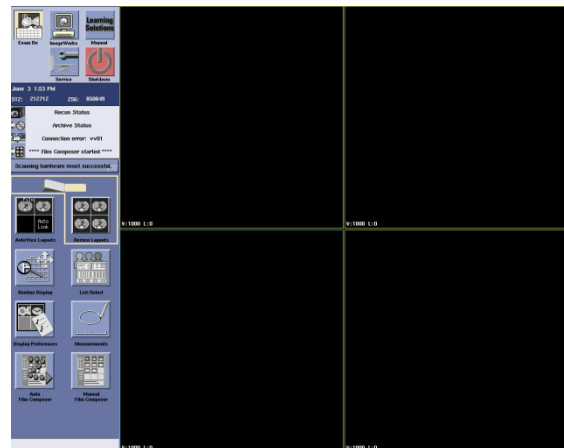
Exam Rx
ImageWorks
Learning Solutions
Manual
Service
Shutdown

June 3 1:53 PM
512: 212712 256: 050049

Recon Status
Archive Status
Connection error: vv01
**** Film Composer started ****

Scanning hardware reset successful.

Auto Link
AutoView Layouts
Review Layouts
Realize Display
List Select
Display Preferences
Measurements
Auto Film Composer
Manual Film Composer

W:1000 L:0
W:1000 L:0
W:1000 L:0
W:1000 L:0